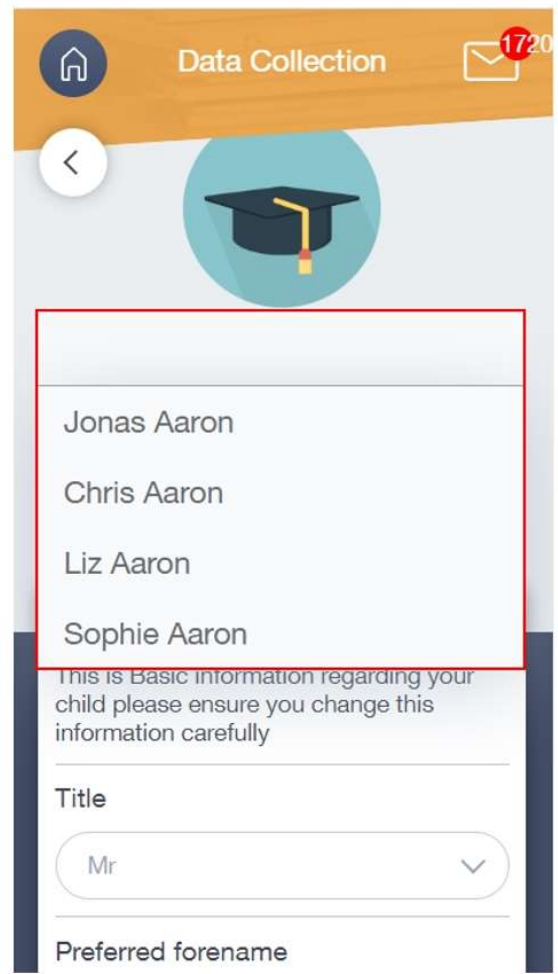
Data Collection

1720

Jonas Aaron

Chris Aaron

Liz Aaron

Sophie Aaron

This is Basic information regarding your child please ensure you change this information carefully

Title

Mr

Preferred forename